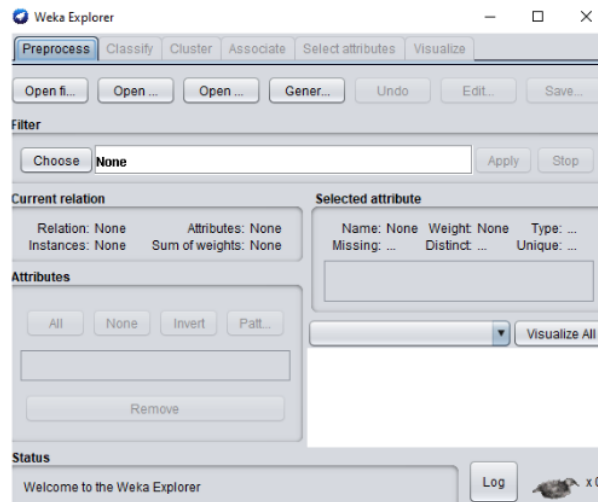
Weka Explorer

Preprocess | Classify | Cluster | Associate | Select attributes | Visualize

Open fi... | Open ... | Open ... | Gener... | Undo | Edit... | Save...

Filter

Choose | None | Apply | Stop

Current relation

Relation: None
Attributes: None
Instances: None
Sum of weights: None

Selected attribute

Name: None
Weight: None
Type: ...
Missing: ...
Distinct: ...
Unique: ...

Attributes

All | None | Invert | Patt...

Remove

Visualize All

Status

Welcome to the Weka Explorer

Log

x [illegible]